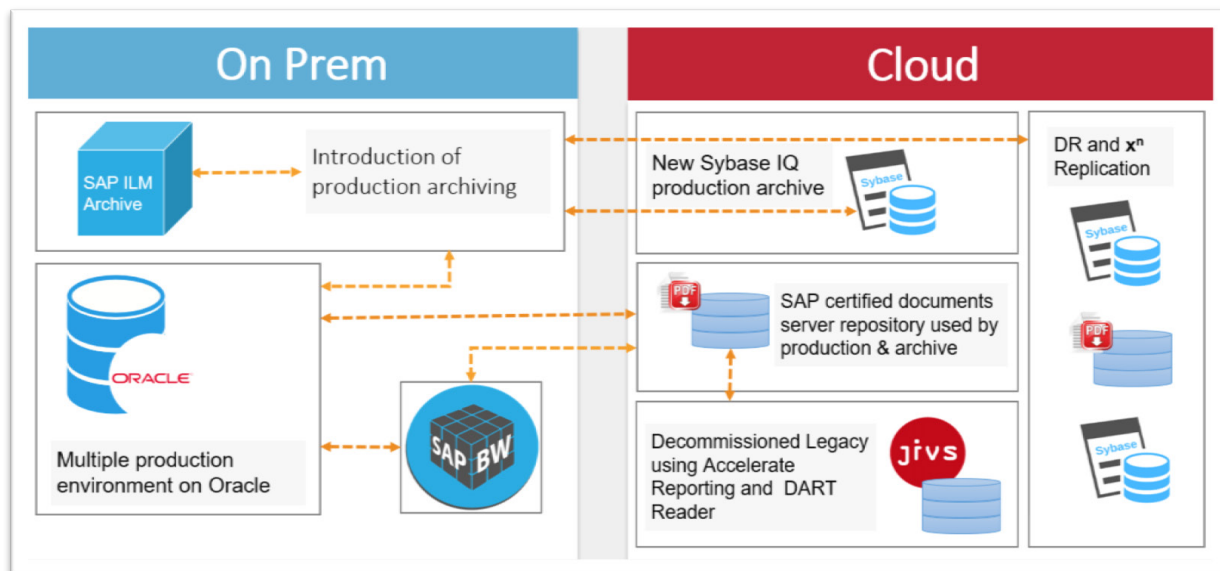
On Prem

Cloud

SAP ILM Archive

Introduction of production archiving

New Sybase IQ production archive

Sybase

DR and $x^n$ Replication

Sybase

ORACLE

PDF

SAP certified documents server repository used by production & archive

PDF

Multiple production environment on Oracle

SAP BW

Decommissioned Legacy using Accelerate Reporting and DART Reader

jivs

Sybase